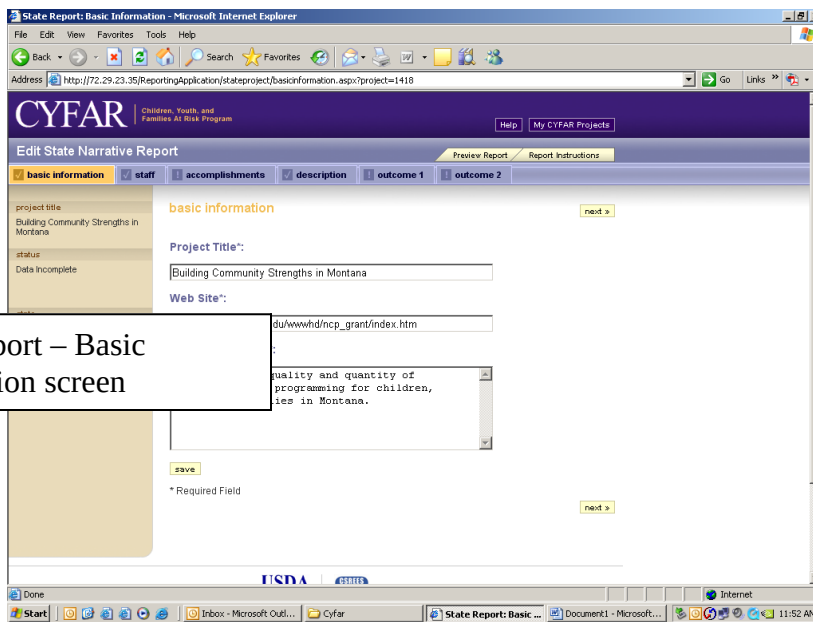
State Report: Basic Information - Microsoft Internet Explorer

File Edit View Favorites Tools Help

Back Search Favorites

Address http://72.29.23.35/ReportingApplication/stateproject/basicinformation.aspx?project=1418 Go Links »

CYFAR Children, Youth, and Families At Risk Program

Help My CYFAR Projects

Edit State Narrative Report

Preview Report Report Instructions

basic information staff accomplishments description outcome 1 outcome 2

project title
Building Community Strengths in Montana

status
Data Incomplete

basic information

next »

Project Title*:

Building Community Strengths in Montana

Web Site*:

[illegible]du/wwwhd/ncp_grant/index.htm

port – Basic
ion screen

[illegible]uality and quantity of
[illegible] programming for children,
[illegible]ies in Montana.

save

* Required Field

next »

USDA

Done

Internet

Start Inbox - Microsoft Outl... Cyfar State Report: Basic ... Document1 - Microsoft... 11:52 AM